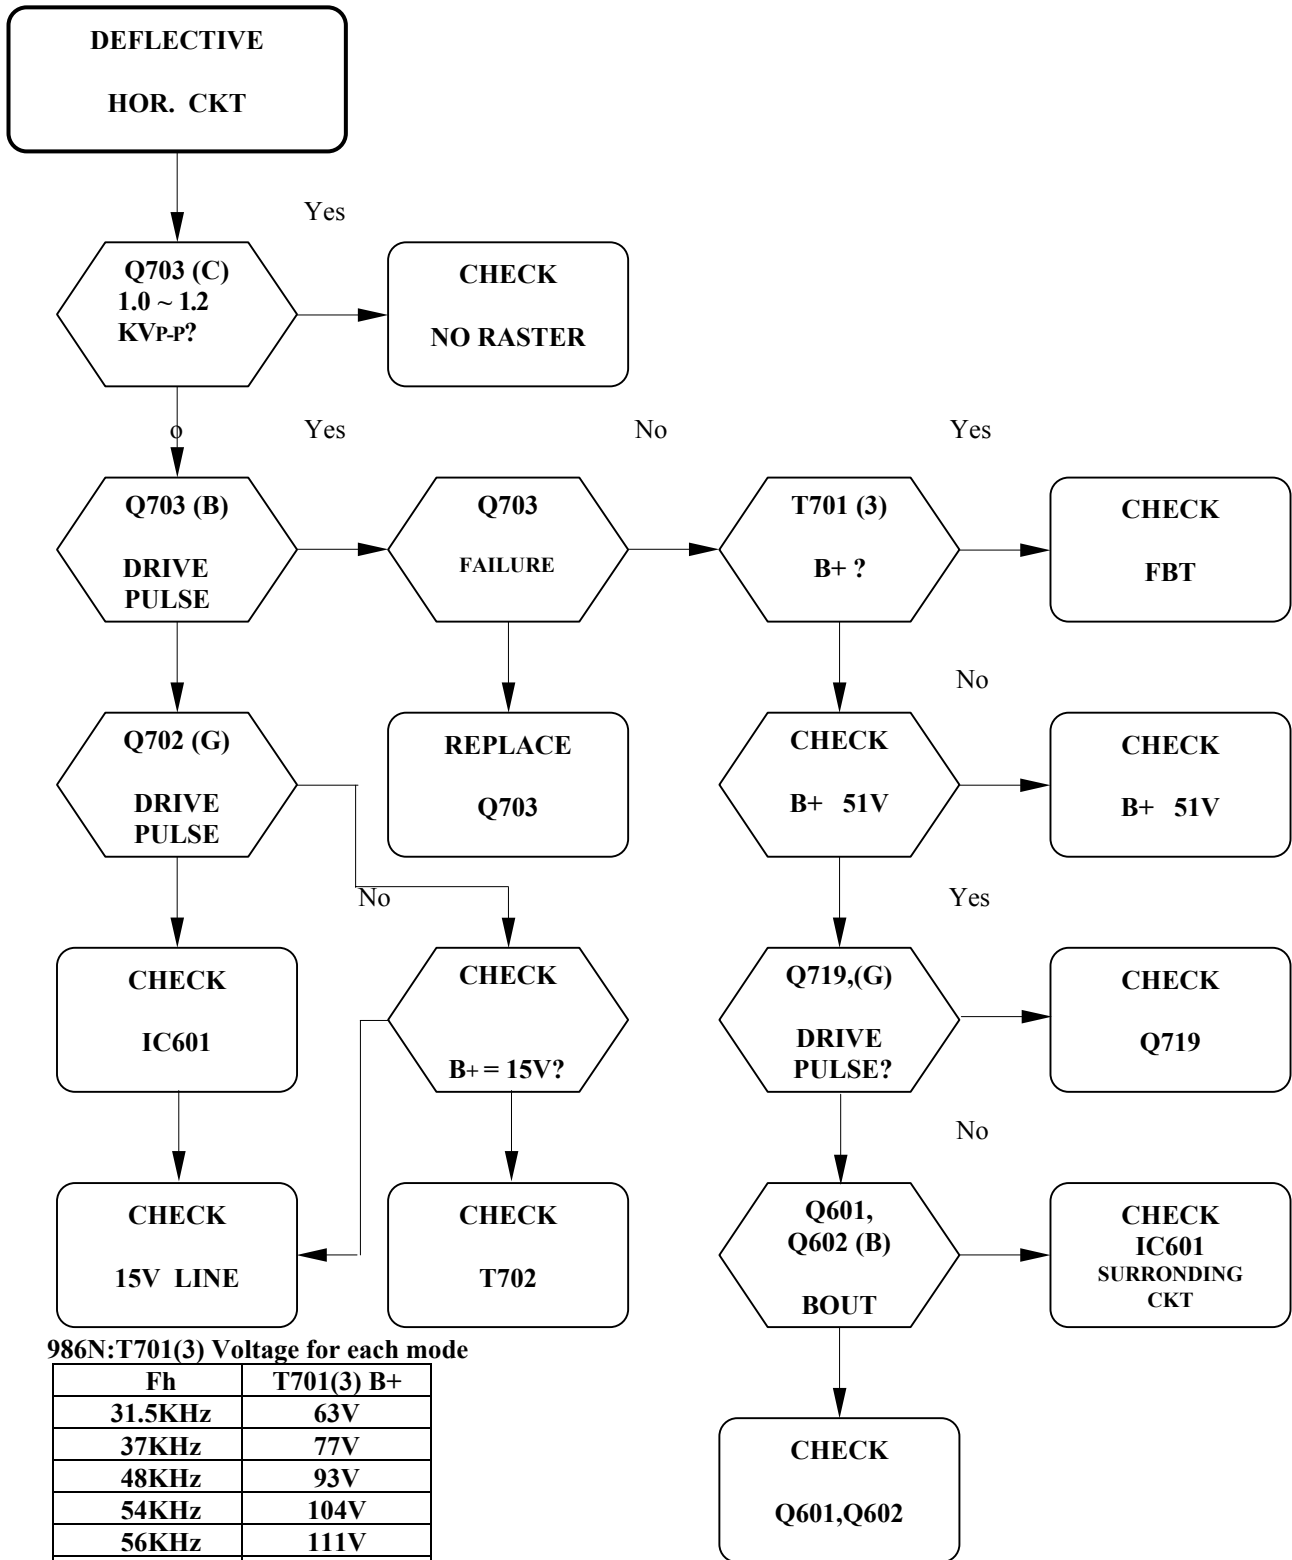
DEFLECTIVE

HOR. CKT

Yes

Q703 (C)
1.0 ~ 1.2
KVP-P?

CHECK

NO RASTER

o

Yes

No

Yes

Q703 (B)

DRIVE
PULSE

Q703

FAILURE

T701 (3)

B+ ?

CHECK

FBT

No

Q702 (G)

DRIVE
PULSE

REPLACE

Q703

CHECK

B+ 51V

CHECK

B+ 51V

No

Yes

CHECK

IC601

CHECK

B+ = 15V?

Q719,(G)

DRIVE
PULSE?

CHECK

Q719

No

CHECK

15V LINE

CHECK

T702

Q601,
Q602 (B)

BOUT

CHECK
IC601
SURRONDING
CKT

CHECK

Q601,Q602

986N:T701(3) Voltage for each mode

| Fh | T701(3) B+ |
|---|---|
| 31.5KHz | 63V |
| 37KHz | 77V |
| 48KHz | 93V |
| 54KHz | 104V |
| 56KHz | 111V |